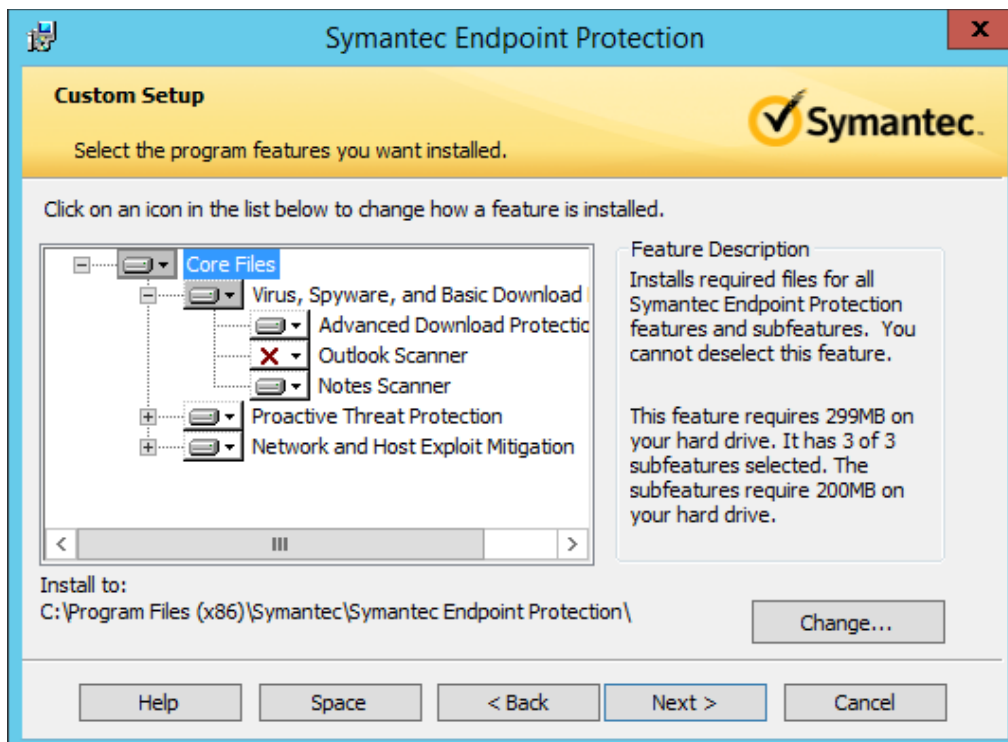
Symantec Endpoint Protection

x

Custom Setup

Select the program features you want installed.

Symantec.

Click on an icon in the list below to change how a feature is installed.

Core Files
Virus, Spyware, and Basic Download
Advanced Download Protectic
Outlook Scanner
Notes Scanner
Proactive Threat Protection
Network and Host Exploit Mitigation

Feature Description

Installs required files for all Symantec Endpoint Protection features and subfeatures. You cannot deselect this feature.

This feature requires 299MB on your hard drive. It has 3 of 3 subfeatures selected. The subfeatures require 200MB on your hard drive.

Install to:
C:\Program Files (x86)\Symantec\Symantec Endpoint Protection\

Change...

Help
Space
< Back
Next >
Cancel